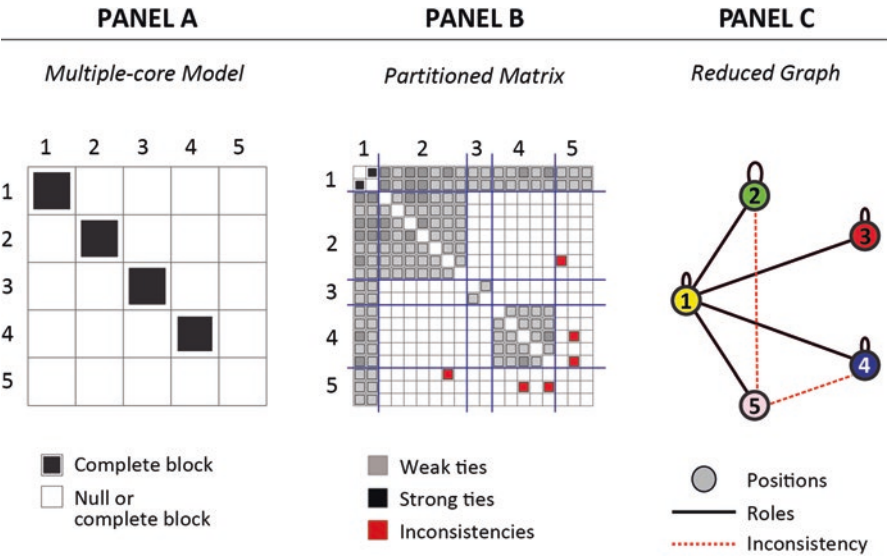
PANEL A

Multiple-core Model

| | 1 | 2 | 3 | 4 | 5 |
|---|---|---|---|---|---|
| 1 | | | | | |
| 2 | | | | | |
| 3 | | | | | |
| 4 | | | | | |
| 5 | | | | | |

Complete block
Null or complete block

PANEL B

Partitioned Matrix

1 2 3 4 5
1
2
3
4
5

Weak ties
Strong ties
Inconsistencies

PANEL C

Reduced Graph

2
3
1
4
5

Positions
Roles
Inconsistency